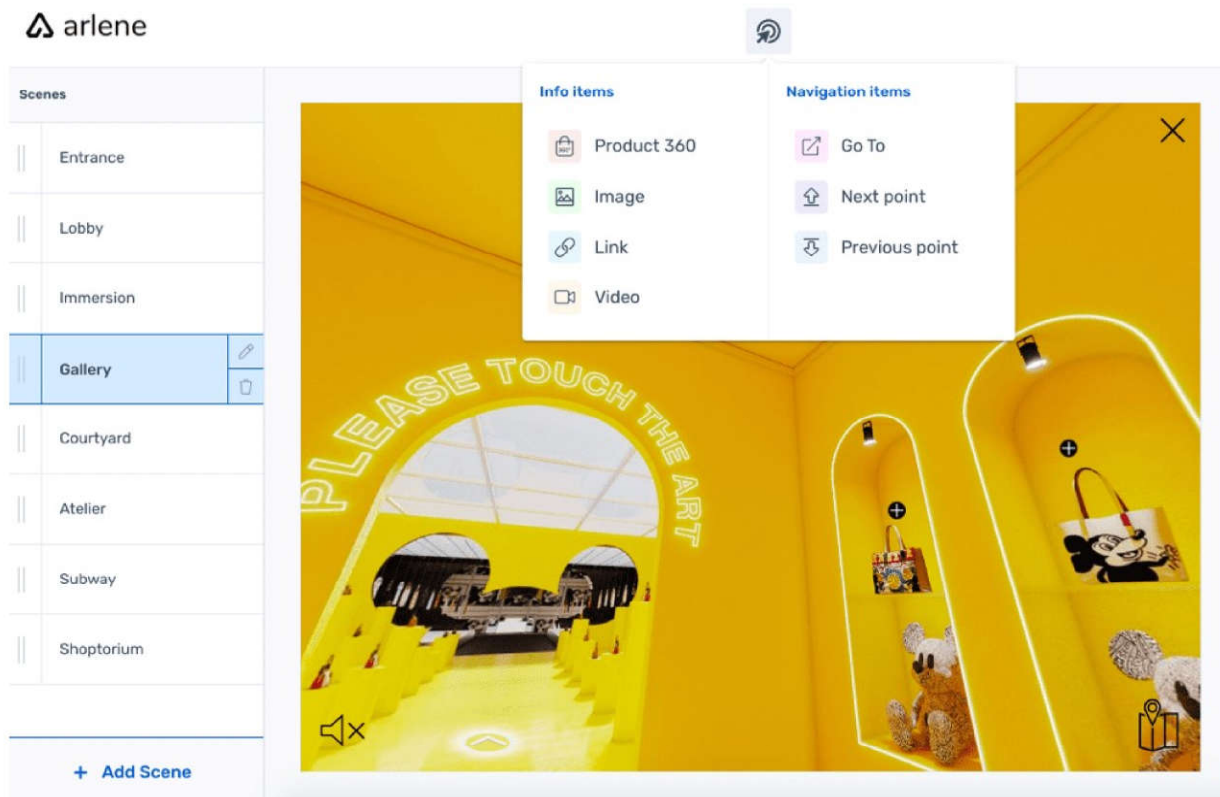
arlene

Scenes

Entrance

Lobby

Immersion

Gallery

Courtyard

Atelier

Subway

Shoptorium

+ Add Scene

Info items

Product 360

Image

Link

Video

Navigation items

Go To

Next point

Previous point

PLEASE TOUCH THE ART